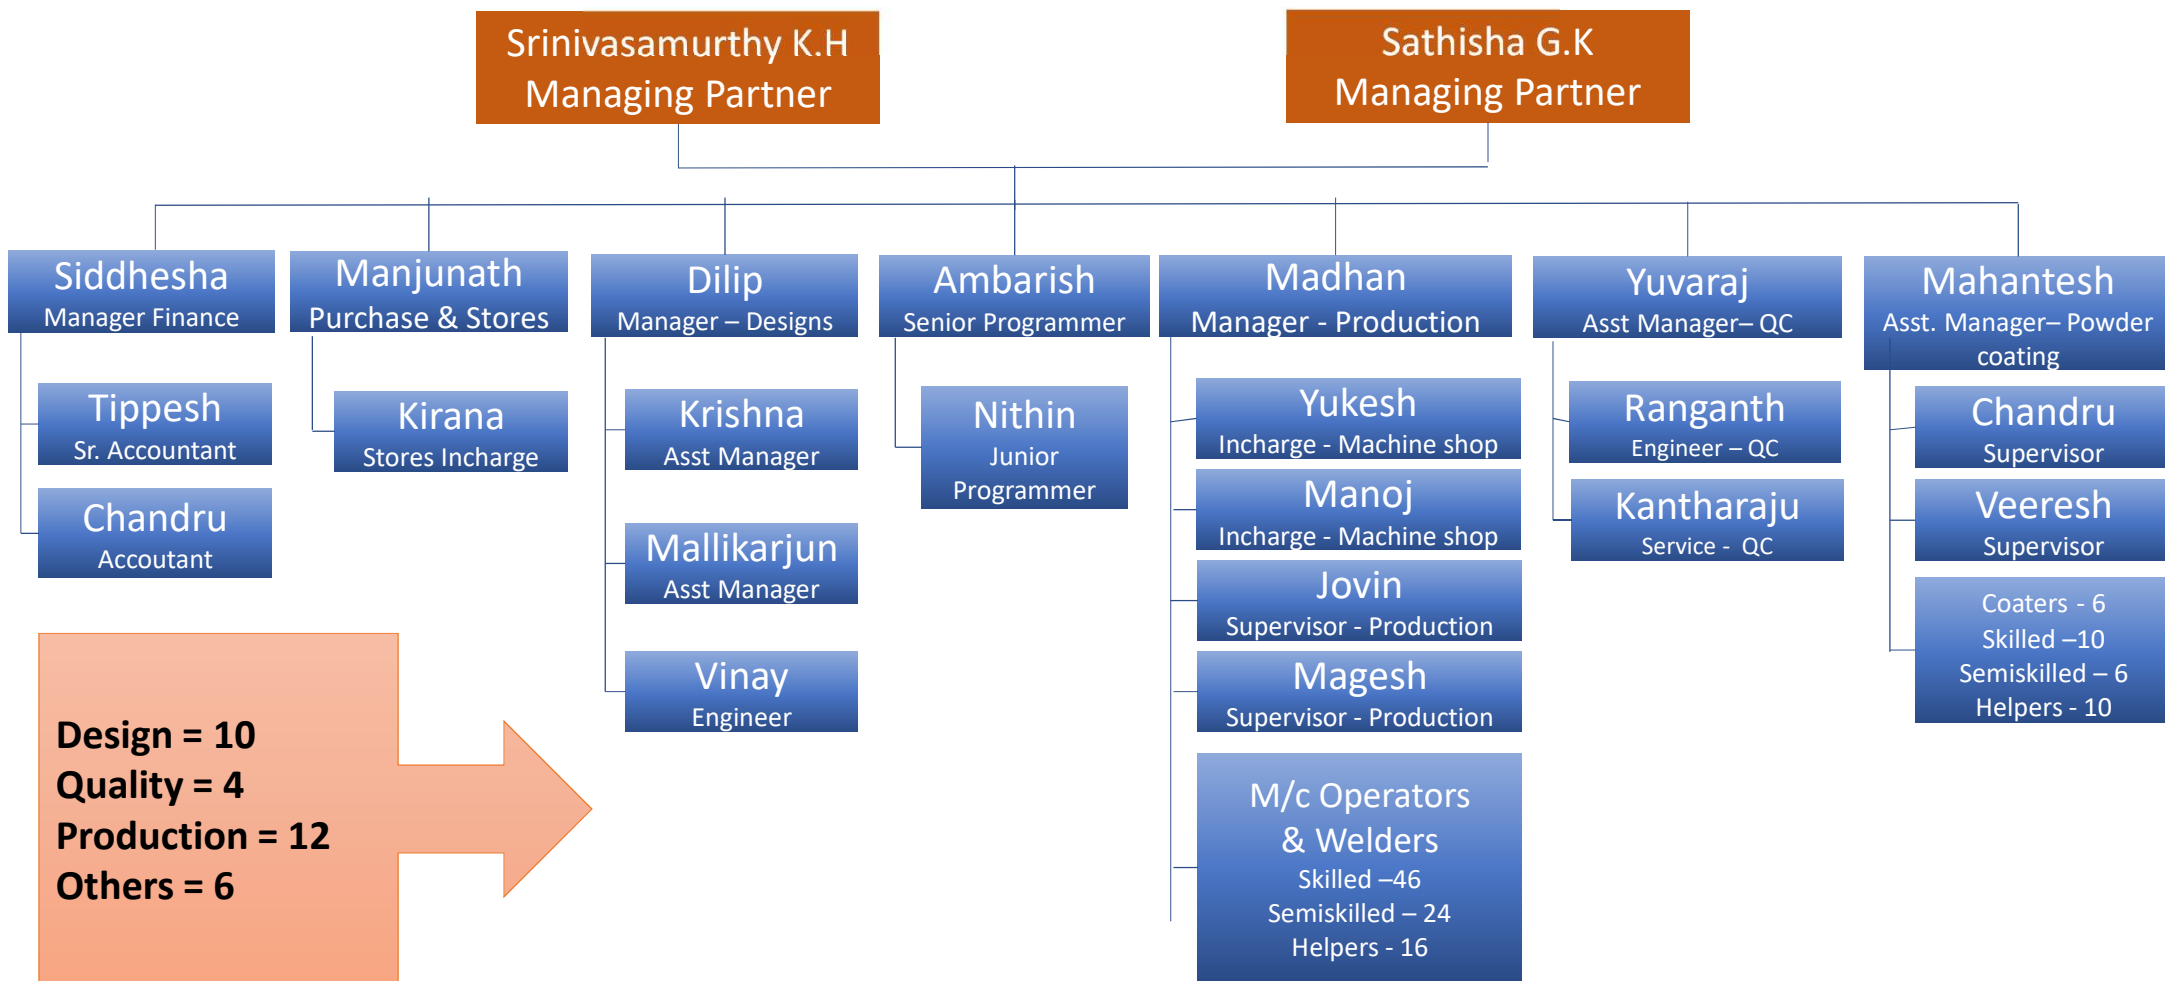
Srinivasamurthy K.H
Managing Partner

Sathisha G.K
Managing Partner

Siddhesha
Manager Finance

Tippesh
Sr. Accountant

Chandru
Accountant

Manjunath
Purchase & Stores

Kirana
Stores Incharge

Dilip
Manager – Designs

Krishna
Asst Manager

Mallikarjun
Asst Manager

Vinay
Engineer

Ambarish
Senior Programmer

Nithin
Junior Programmer

Madhan
Manager - Production

Yukesh
Incharge - Machine shop

Manoj
Incharge - Machine shop

Jovin
Supervisor - Production

Magesh
Supervisor - Production

M/c Operators & Welders
Skilled –46
Semiskilled – 24
Helpers - 16

Yuvaraj
Asst Manager– QC

Ranganth
Engineer – QC

Kantharaju
Service - QC

Mahantesh
Asst. Manager– Powder coating

Chandru
Supervisor

Veeresh
Supervisor

Coaters - 6
Skilled –10
Semiskilled – 6
Helpers - 10

Design = 10
Quality = 4
Production = 12
Others = 6